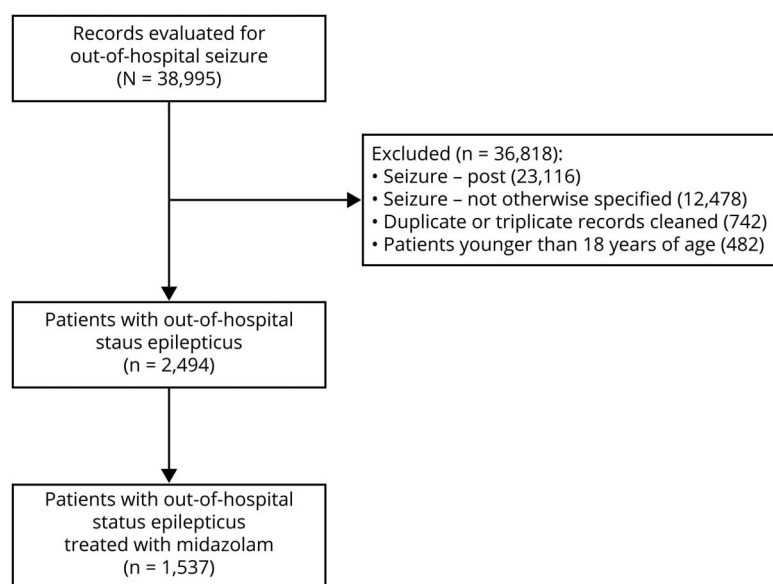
Records evaluated for out-of-hospital seizure
(N = 38,995)

Excluded (n = 36,818):
• Seizure – post (23,116)
• Seizure – not otherwise specified (12,478)
• Duplicate or triplicate records cleaned (742)
• Patients younger than 18 years of age (482)

Patients with out-of-hospital staus epilepticus
(n = 2,494)

Patients with out-of-hospital status epilepticus treated with midazolam
(n = 1,537)